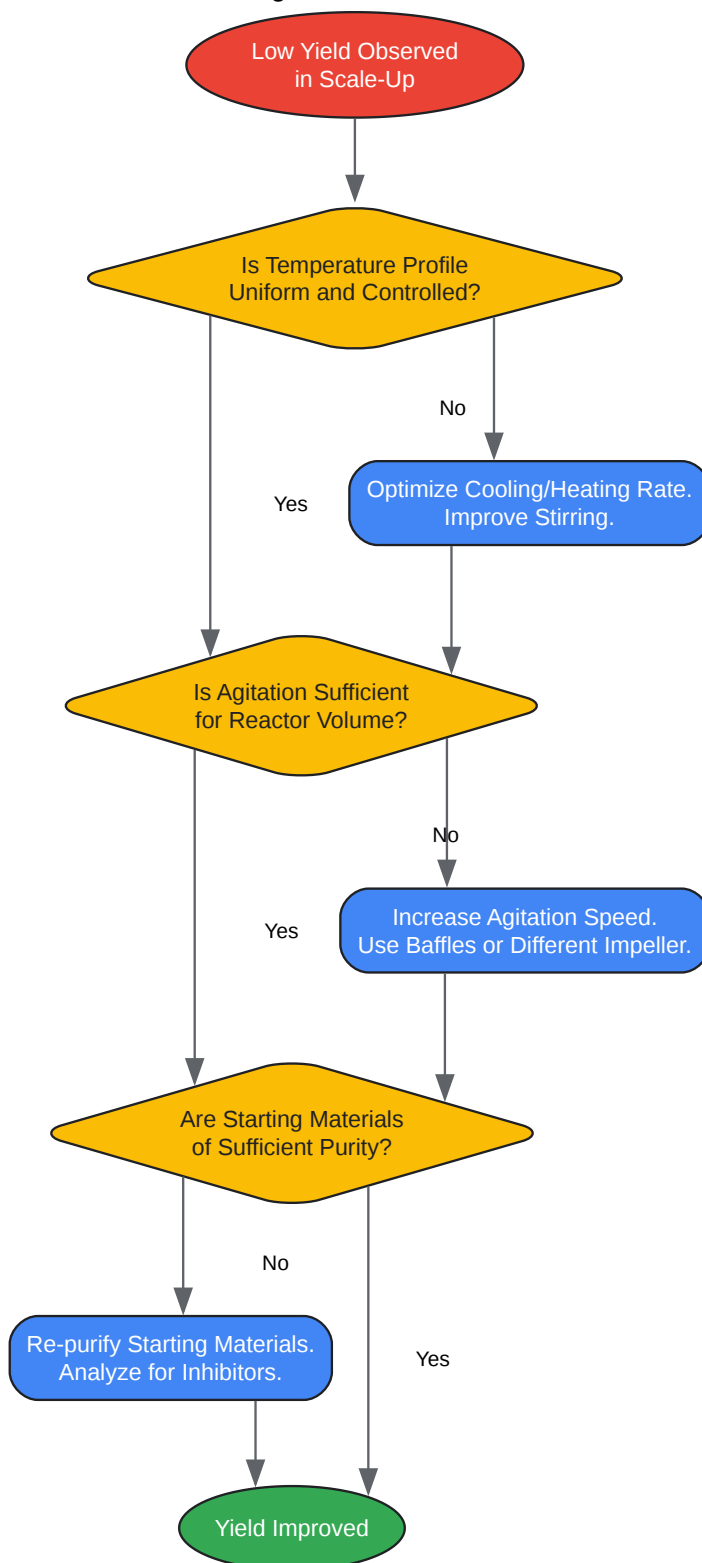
Low Yield Observed in Scale-Up

Is Temperature Profile Uniform and Controlled?

No

Optimize Cooling/Heating Rate. Improve Stirring.

Yes

Is Agitation Sufficient for Reactor Volume?

No

Increase Agitation Speed. Use Baffles or Different Impeller.

Yes

Are Starting Materials of Sufficient Purity?

No

Re-purify Starting Materials. Analyze for Inhibitors.

Yes

Yield Improved